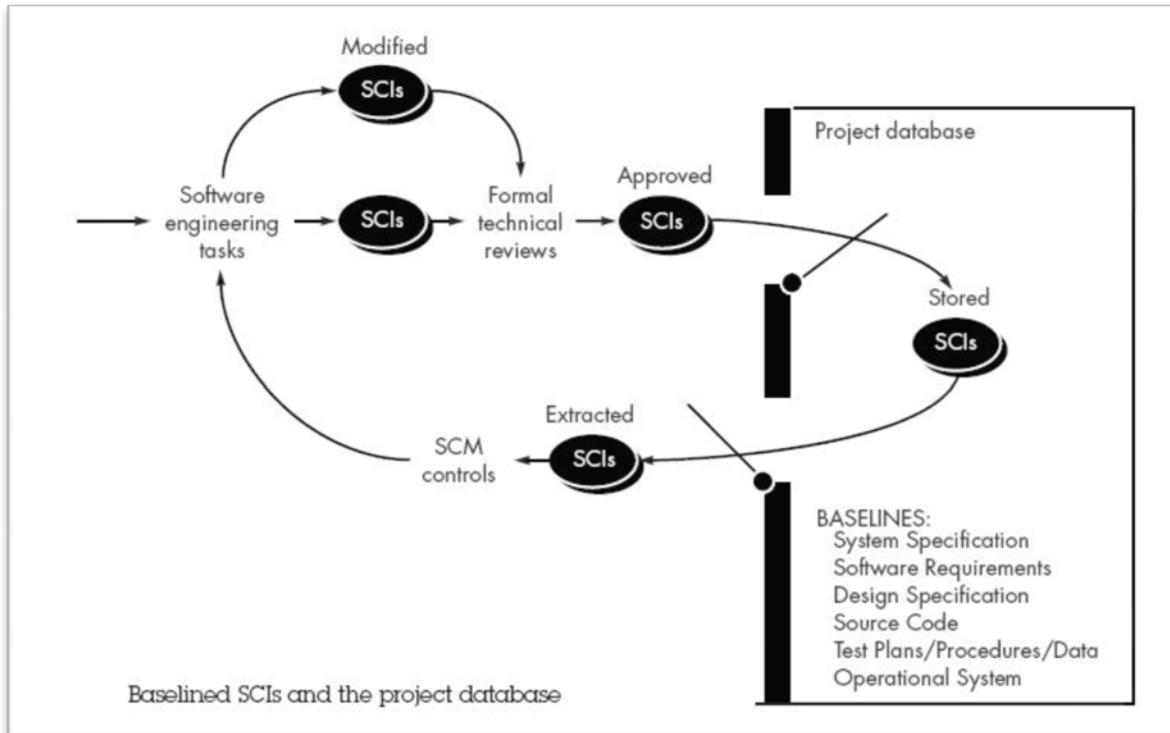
Modified
SCIs

Software engineering tasks

SCIs

Formal technical reviews

Approved
SCIs

Project database

Stored
SCIs

Extracted
SCIs

SCM controls

BASELINES:
System Specification
Software Requirements
Design Specification
Source Code
Test Plans/Procedures/Data
Operational System

Baselined SCIs and the project database